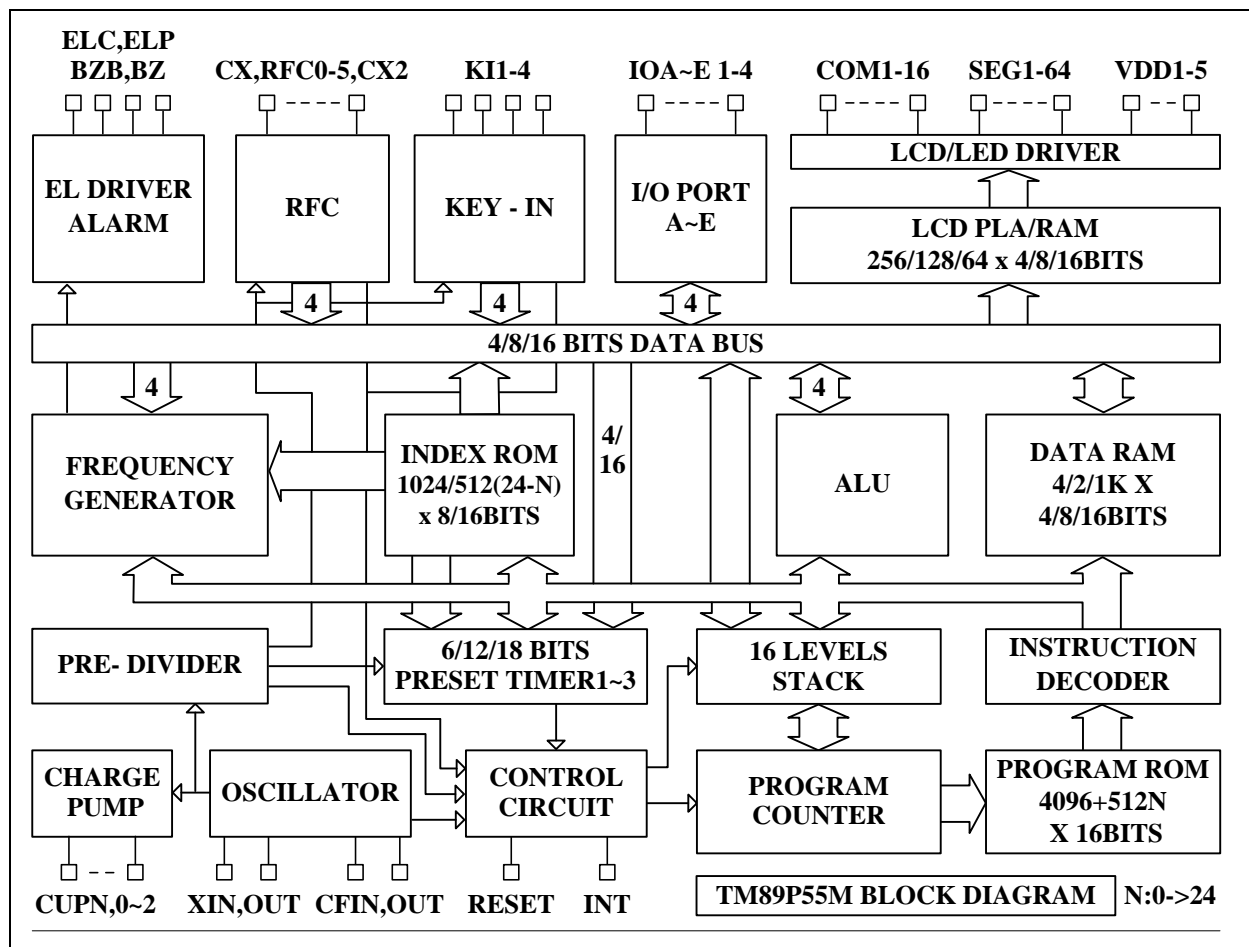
ELC,ELP
BZB,BZ

CX,RFC0-5,CX2

KI1-4

IOA~E 1-4

COM1-16

SEG1-64

VDD1-5

LCD/LED DRIVER

EL DRIVER
ALARM

RFC

KEY - IN

I/O PORT
A~E

LCD PLA/RAM
256/128/64 x 4/8/16BITS

4

4

4

4/8/16 BITS DATA BUS

4

4

FREQUENCY
GENERATOR

INDEX ROM
1024/512(24-N)
x 8/16BITS

4/
16

ALU

DATA RAM
4/2/1K X
4/8/16BITS

PRE- DIVIDER

6/12/18 BITS
PRESET TIMER1~3

16 LEVELS
STACK

INSTRUCTION
DECODER

CHARGE
PUMP

OSCILLATOR

CONTROL
CIRCUIT

PROGRAM
COUNTER

PROGRAM ROM
4096+512N
X 16BITS

CUPN,0~2

XIN,OUT

CFIN,OUT

RESET

INT

TM89P55M BLOCK DIAGRAM

N:0->24